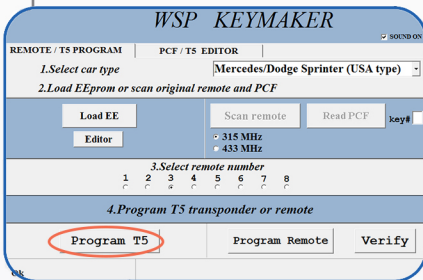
WSP KEYMAKER

REMOTE / T5 PROGRAM
PCF / T5 EDITOR
SOUND ON

1.Select car type
Mercedes/Dodge Sprinter (USA type)

2.Load EEprom or scan original remote and PCF

Load EE
Editor
Scan remote
Read PCF
key#
315 MHz
433 MHz

3.Select remote number
1 2 3 4 5 6 7 8

4.Program T5 transponder or remote

Program T5
Program Remote
Verify

Ok